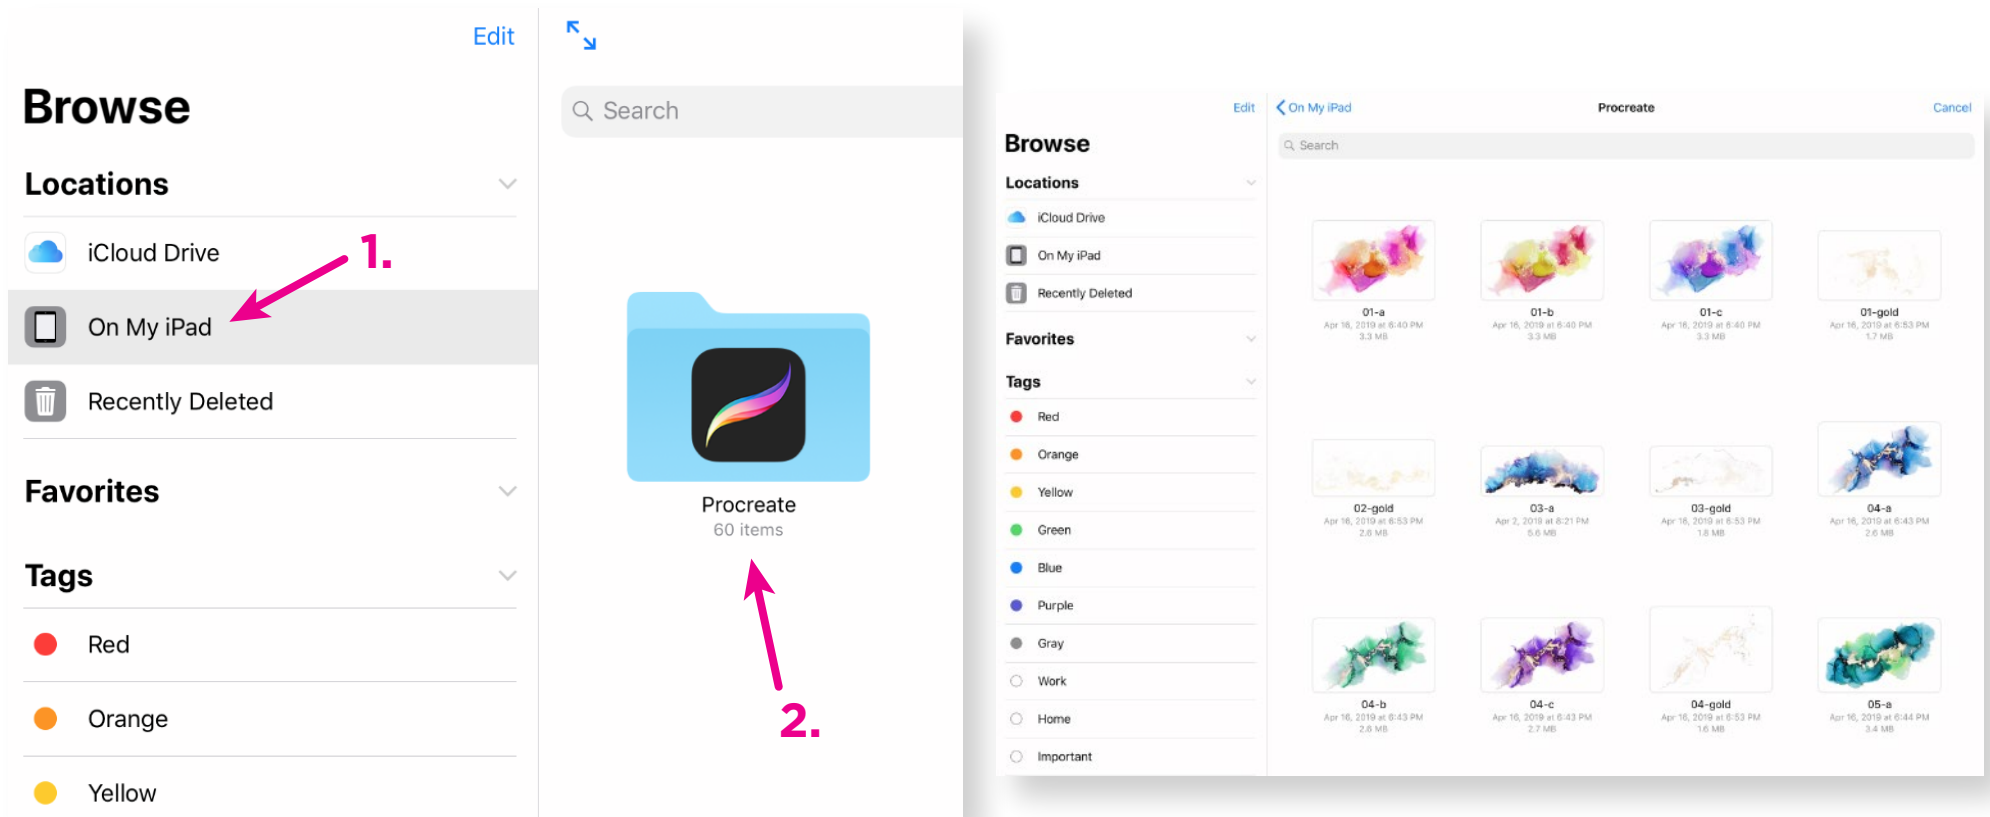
Edit

Browse

Locations

iCloud Drive

1.

On My iPad

Recently Deleted

Favorites

Tags

Red

Orange

Yellow

Search

Procreate
60 items

2.

Edit

Browse

Locations

iCloud Drive

On My iPad

Recently Deleted

Favorites

Tags

Red

Orange

Yellow

Green

Blue

Purple

Gray

Work

Home

Important

On My iPad

Procreate

Cancel

Search

01-a
Apr 16, 2019 at 6:40 PM
3.3 MB

01-b
Apr 16, 2019 at 6:40 PM
3.3 MB

01-c
Apr 16, 2019 at 6:40 PM
3.3 MB

01-gold
Apr 16, 2019 at 6:53 PM
1.7 MB

02-gold
Apr 16, 2019 at 6:53 PM
2.6 MB

03-a
Apr 2, 2019 at 8:21 PM
5.6 MB

03-gold
Apr 16, 2019 at 6:53 PM
1.8 MB

04-a
Apr 16, 2019 at 6:43 PM
2.6 MB

04-b
Apr 16, 2019 at 6:43 PM
2.6 MB

04-c
Apr 16, 2019 at 6:43 PM
2.7 MB

04-gold
Apr 16, 2019 at 6:53 PM
1.6 MB

05-a
Apr 16, 2019 at 6:44 PM
3.4 MB